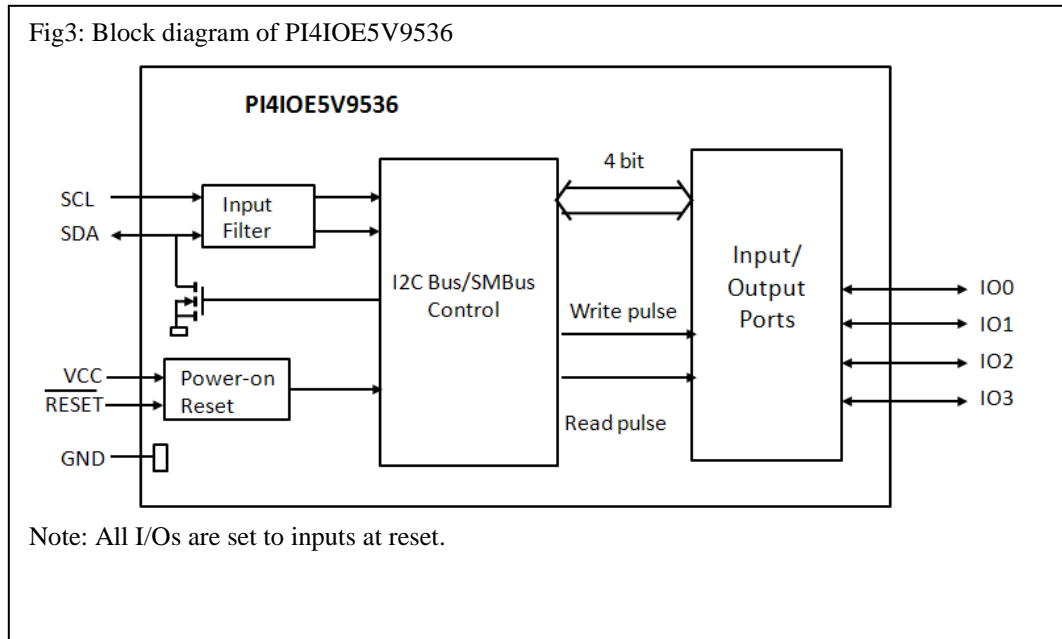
Fig3: Block diagram of PI4IOE5V9536

PI4IOE5V9536

SCL
SDA
Input Filter
I2C Bus/SMBus Control
4 bit
Input/ Output Ports
Write pulse
Read pulse
VCC
$\overline{RESET}$
Power-on Reset
GND
IO0
IO1
IO2
IO3

Note: All I/Os are set to inputs at reset.